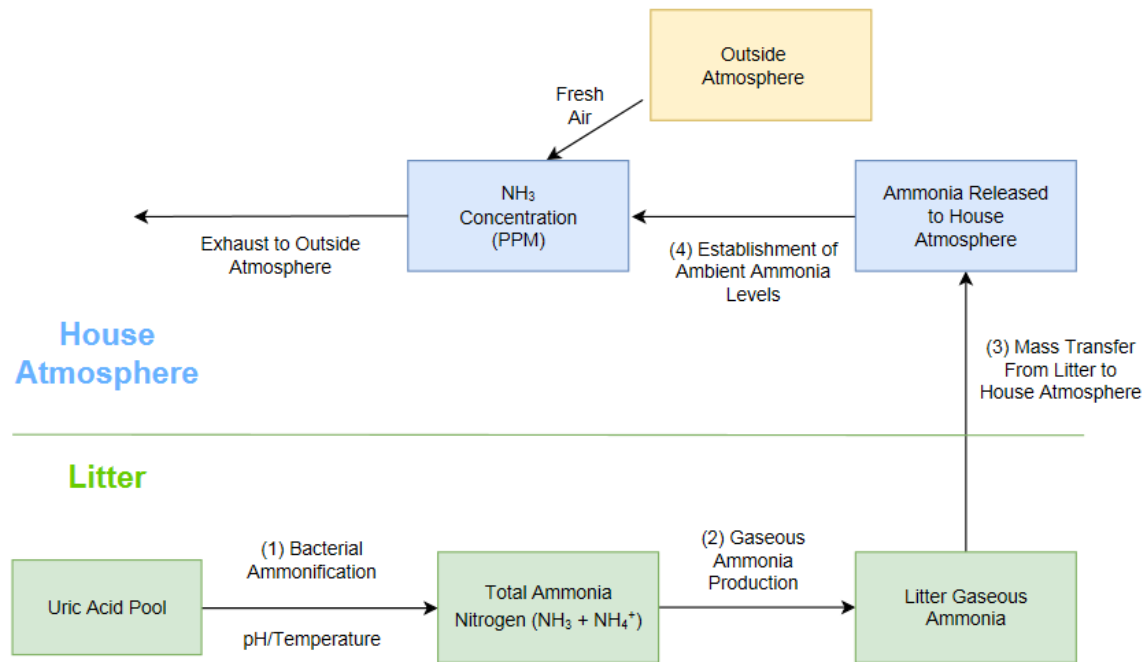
Outside Atmosphere

Fresh Air

$NH_3$ Concentration (PPM)

Ammonia Released to House Atmosphere

Exhaust to Outside Atmosphere

(4) Establishment of Ambient Ammonia Levels

House Atmosphere

(3) Mass Transfer From Litter to House Atmosphere

Litter

(1) Bacterial Ammonification

(2) Gaseous Ammonia Production

Uric Acid Pool

Total Ammonia Nitrogen ($NH_3$ + $NH_4^+$)

Litter Gaseous Ammonia

pH/Temperature